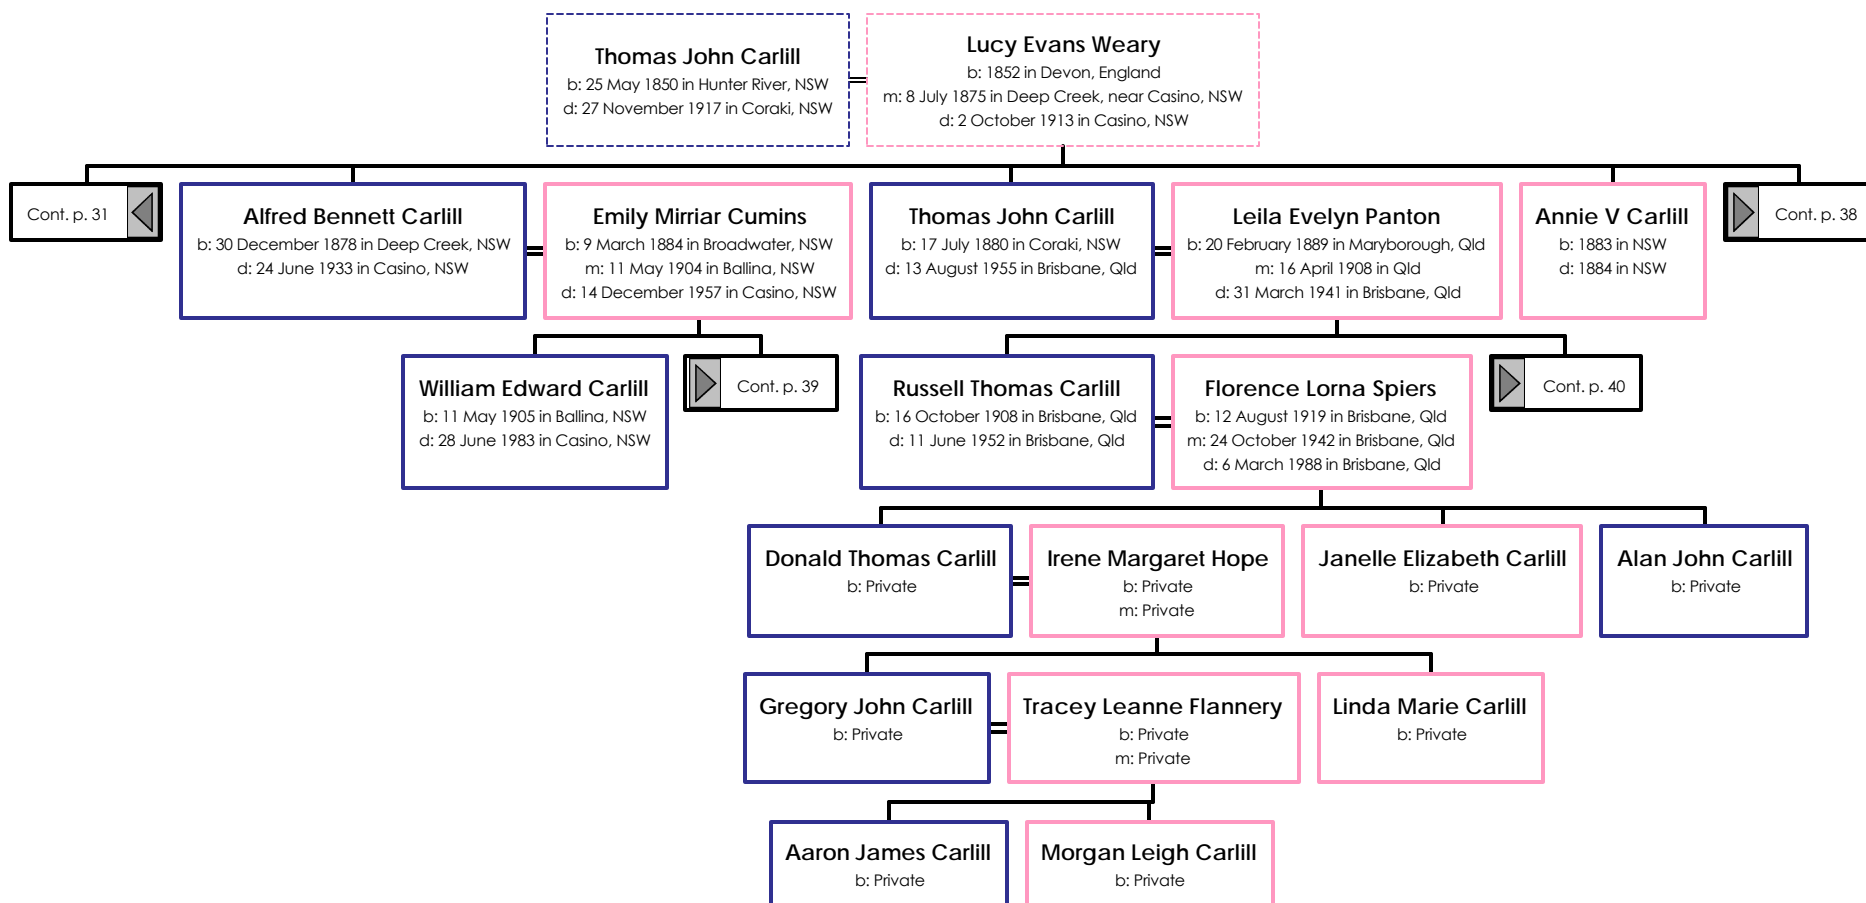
Thomas John Carlill
b: 25 May 1850 in Hunter River, NSW
d: 27 November 1917 in Coraki, NSW

Lucy Evans Weary
b: 1852 in Devon, England
m: 8 July 1875 in Deep Creek, near Casino, NSW
d: 2 October 1913 in Casino, NSW

Cont. p. 31

Alfred Bennett Carlill
b: 30 December 1878 in Deep Creek, NSW
d: 24 June 1933 in Casino, NSW

Emily Mirriar Cumins
b: 9 March 1884 in Broadwater, NSW
m: 11 May 1904 in Ballina, NSW
d: 14 December 1957 in Casino, NSW

Thomas John Carlill
b: 17 July 1880 in Coraki, NSW
d: 13 August 1955 in Brisbane, Qld

Leila Evelyn Panton
b: 20 February 1889 in Maryborough, Qld
m: 16 April 1908 in Qld
d: 31 March 1941 in Brisbane, Qld

Annie V Carlill
b: 1883 in NSW
d: 1884 in NSW

Cont. p. 38

William Edward Carlill
b: 11 May 1905 in Ballina, NSW
d: 28 June 1983 in Casino, NSW

Cont. p. 39

Russell Thomas Carlill
b: 16 October 1908 in Brisbane, Qld
d: 11 June 1952 in Brisbane, Qld

Florence Lorna Spiers
b: 12 August 1919 in Brisbane, Qld
m: 24 October 1942 in Brisbane, Qld
d: 6 March 1988 in Brisbane, Qld

Cont. p. 40

Donald Thomas Carlill
b: Private

Irene Margaret Hope
b: Private
m: Private

Janelle Elizabeth Carlill
b: Private

Alan John Carlill
b: Private

Gregory John Carlill
b: Private

Tracey Leanne Flannery
b: Private
m: Private

Linda Marie Carlill
b: Private

Aaron James Carlill
b: Private

Morgan Leigh Carlill
b: Private